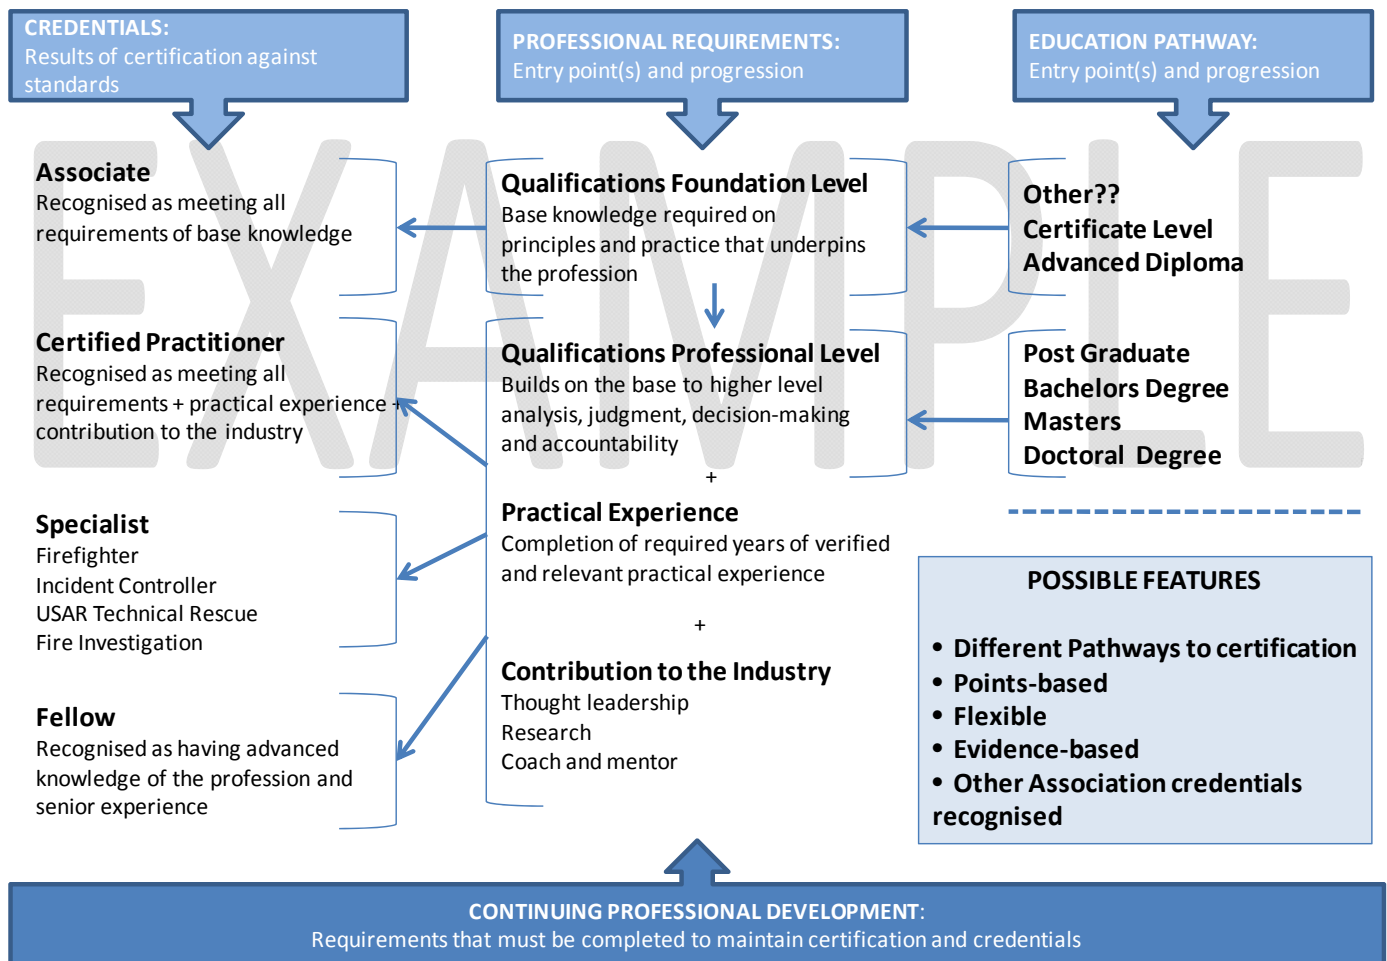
CREDENTIALS:
Results of certification against standards

PROFESSIONAL REQUIREMENTS:
Entry point(s) and progression

EDUCATION PATHWAY:
Entry point(s) and progression

EXAMPLE

Associate
Recognised as meeting all requirements of base knowledge

Certified Practitioner
Recognised as meeting all requirements + practical experience + contribution to the industry

Specialist
Firefighter
Incident Controller
USAR Technical Rescue
Fire Investigation

Fellow
Recognised as having advanced knowledge of the profession and senior experience

Qualifications Foundation Level
Base knowledge required on principles and practice that underpins the profession

Qualifications Professional Level
Builds on the base to higher level analysis, judgment, decision-making and accountability

+

Practical Experience
Completion of required years of verified and relevant practical experience

+

Contribution to the Industry
Thought leadership
Research
Coach and mentor

Other??
Certificate Level
Advanced Diploma

Post Graduate
Bachelors Degree
Masters
Doctoral Degree

POSSIBLE FEATURES

• Different Pathways to certification
• Points-based
• Flexible
• Evidence-based
• Other Association credentials recognised

CONTINUING PROFESSIONAL DEVELOPMENT:
Requirements that must be completed to maintain certification and credentials